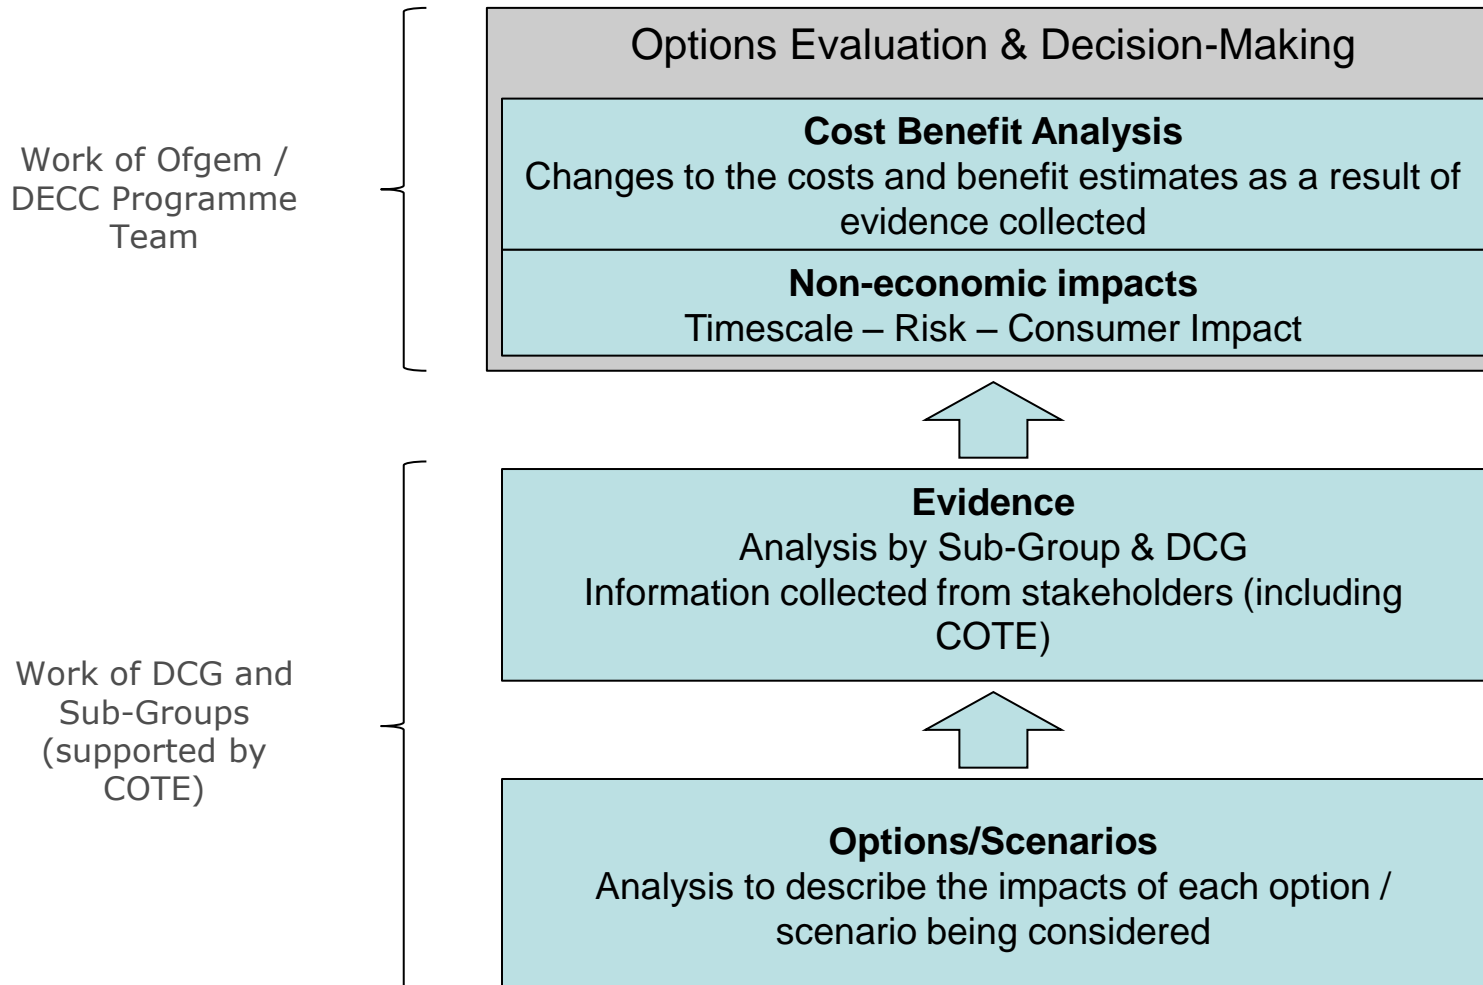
Work of Ofgem / DECC Programme Team

Options Evaluation & Decision-Making

Cost Benefit Analysis
Changes to the costs and benefit estimates as a result of evidence collected

Non-economic impacts
Timescale – Risk – Consumer Impact

Work of DCG and Sub-Groups (supported by COTE)

Evidence
Analysis by Sub-Group & DCG
Information collected from stakeholders (including COTE)

Options/Scenarios
Analysis to describe the impacts of each option / scenario being considered